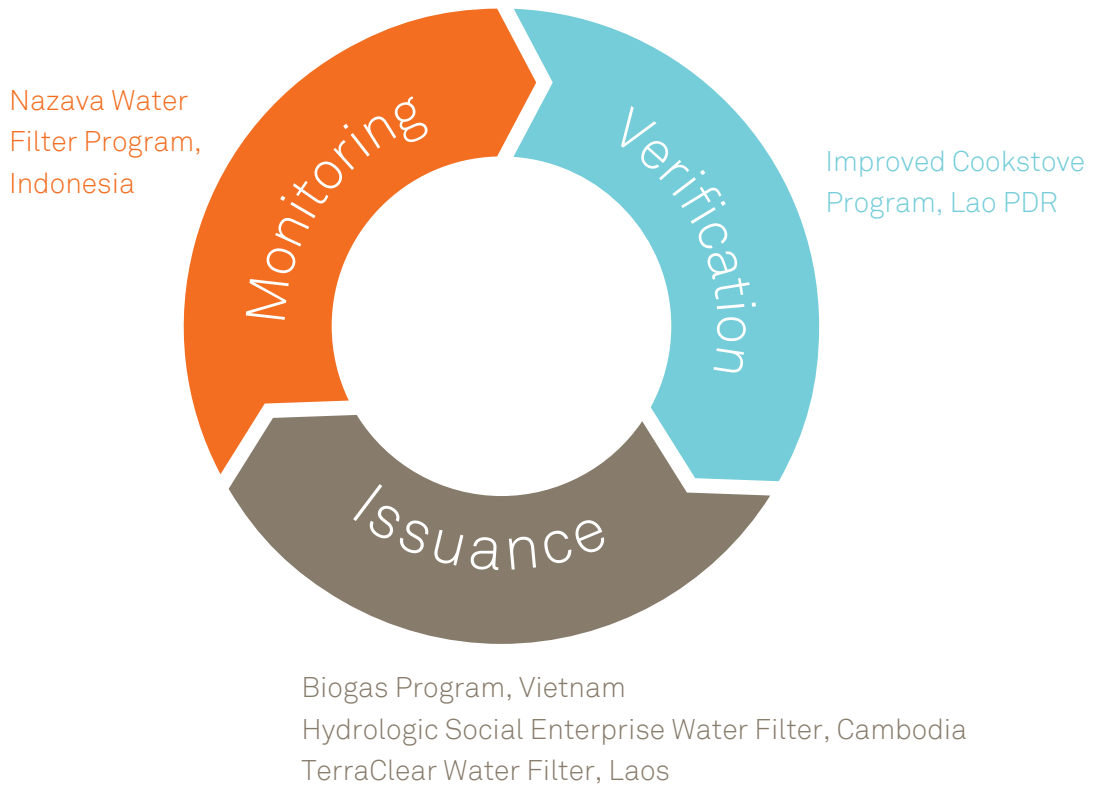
Nazava Water Filter Program, Indonesia

Monitoring

Verification

Improved Cookstove Program, Lao PDR

Issuance

Biogas Program, Vietnam
Hydrologic Social Enterprise Water Filter, Cambodia
TerraClear Water Filter, Laos